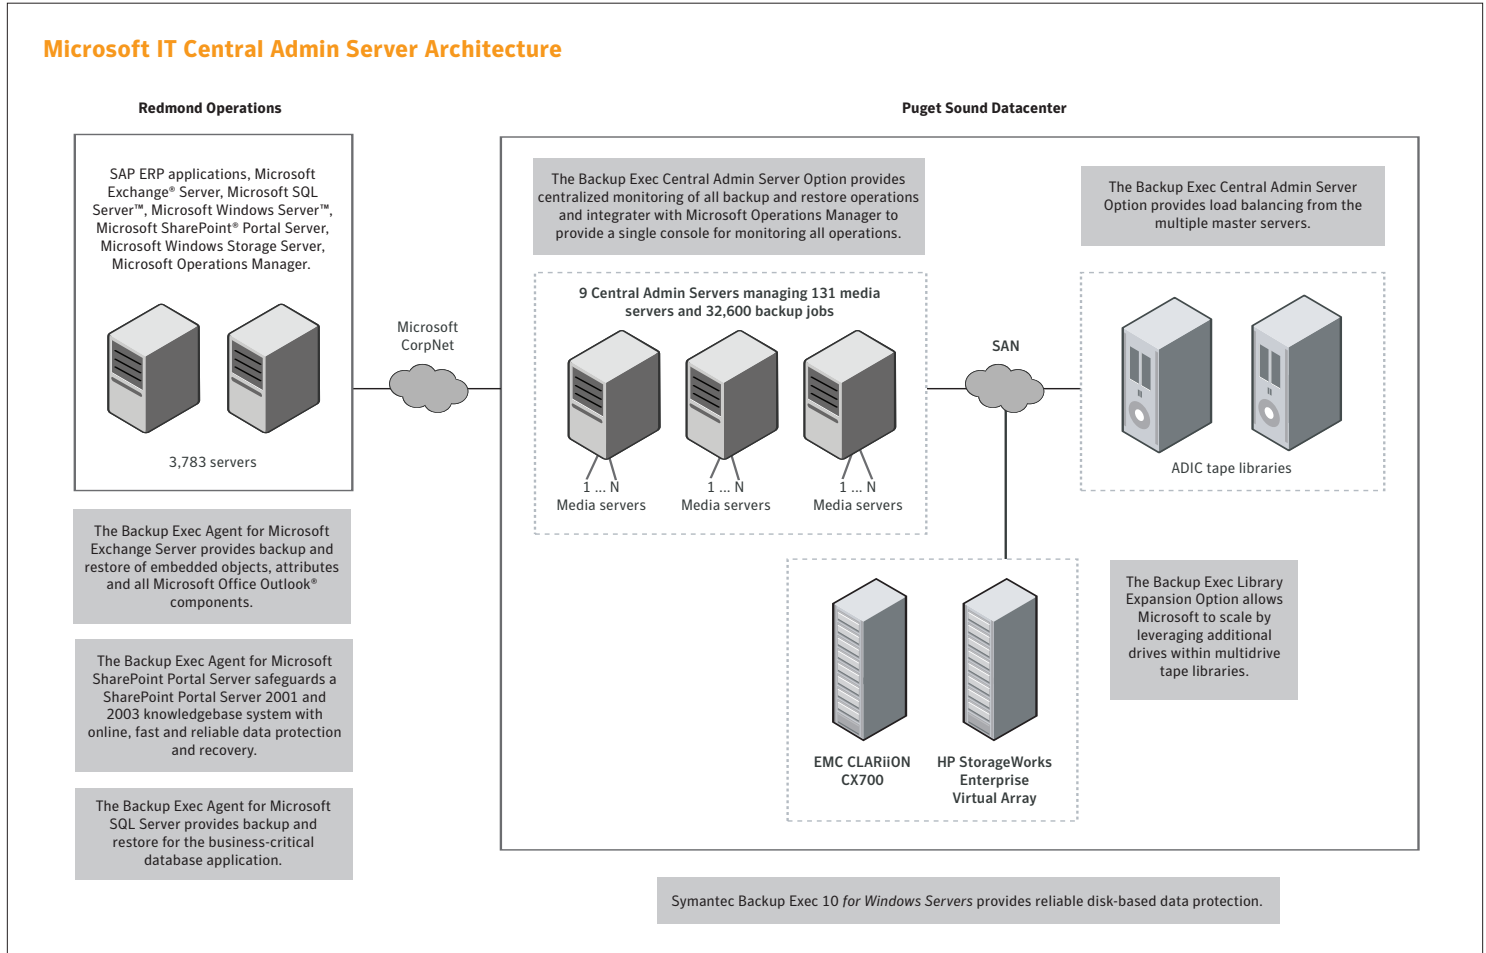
Microsoft IT Central Admin Server Architecture

Redmond Operations

SAP ERP applications, Microsoft Exchange® Server, Microsoft SQL Server™, Microsoft Windows Server™, Microsoft SharePoint® Portal Server, Microsoft Windows Storage Server, Microsoft Operations Manager.

3,783 servers

The Backup Exec Agent for Microsoft Exchange Server provides backup and restore of embedded objects, attributes and all Microsoft Office Outlook® components.

The Backup Exec Agent for Microsoft SharePoint Portal Server safeguards a SharePoint Portal Server 2001 and 2003 knowledgebase system with online, fast and reliable data protection and recovery.

The Backup Exec Agent for Microsoft SQL Server provides backup and restore for the business-critical database application.

Microsoft CorpNet

Puget Sound Datacenter

The Backup Exec Central Admin Server Option provides centralized monitoring of all backup and restore operations and integrater with Microsoft Operations Manager to provide a single console for monitoring all operations.

The Backup Exec Central Admin Server Option provides load balancing from the multiple master servers.

9 Central Admin Servers managing 131 media servers and 32,600 backup jobs

1 ... N
Media servers

1 ... N
Media servers

1 ... N
Media servers

SAN

ADIC tape libraries

EMC CLARiiON CX700

HP StorageWorks Enterprise Virtual Array

The Backup Exec Library Expansion Option allows Microsoft to scale by leveraging additional drives within multidrive tape libraries.

Symantec Backup Exec 10 *for Windows Servers* provides reliable disk-based data protection.